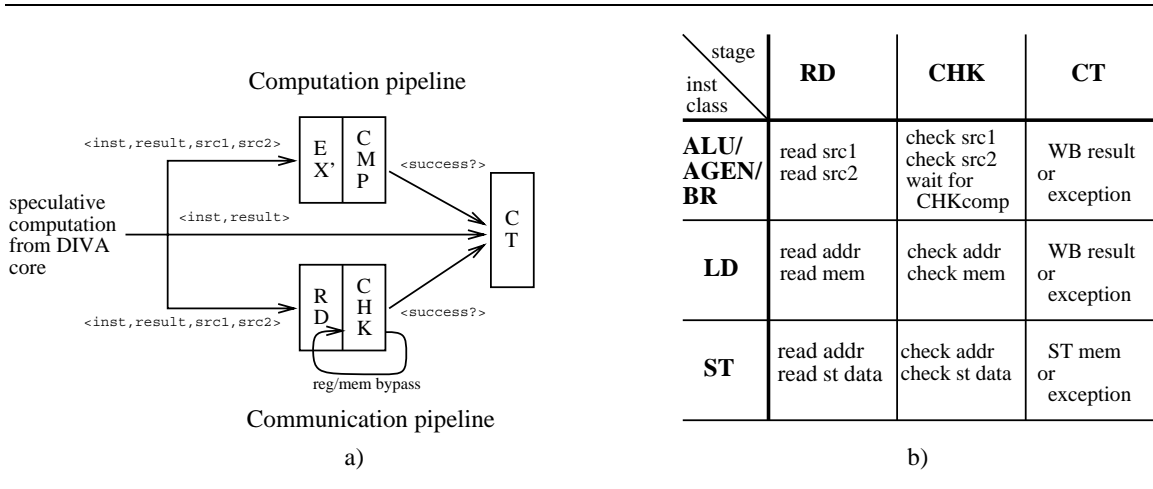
Computation pipeline

<inst,result,src1,src2>

E X'

C M P

<success?>

speculative computation from DIVA core

<inst,result>

C T

<inst,result,src1,src2>

R D

C H K

<success?>

reg/mem bypass

Communication pipeline

a)

| stage / inst class | RD | CHK | CT |
|---|---|---|---|
| ALU/ AGEN/ BR | read src1 read src2 | check src1 check src2 wait for CHKcomp | WB result or exception |
| LD | read addr read mem | check addr check mem | WB result or exception |
| ST | read addr read st data | check addr check st data | ST mem or exception |

b)